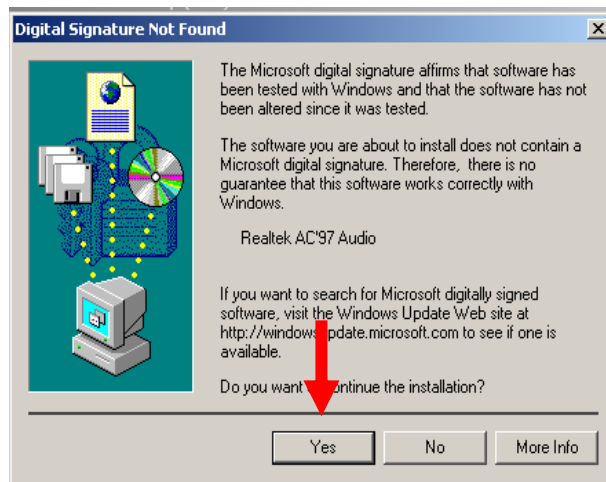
Digital Signature Not Found

The Microsoft digital signature affirms that software has been tested with Windows and that the software has not been altered since it was tested.

The software you are about to install does not contain a Microsoft digital signature. Therefore, there is no guarantee that this software works correctly with Windows.

Realtek AC'97 Audio

If you want to search for Microsoft digitally signed software, visit the Windows Update Web site at http://windows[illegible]pdate.microsoft.com to see if one is available.

Do you want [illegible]ntinue the installation?

Yes

No

More Info